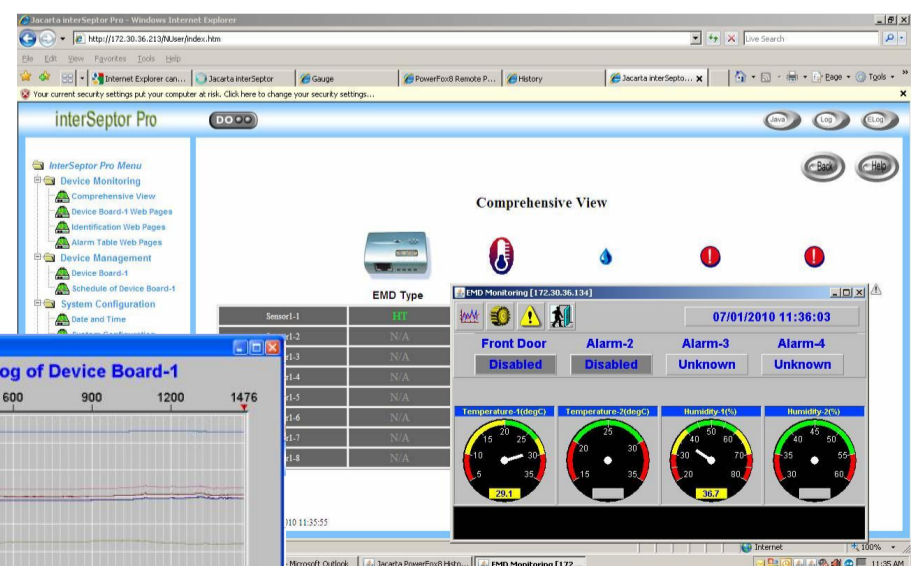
Jacarta interSeptor Pro - Windows Internet Explorer

http://172.30.36.213/NUser/index.htm

Live Search

File Edit View Favorites Tools Help

Internet Explorer can... Jacarta interSeptor Gauge PowerFox8 Remote P... History Jacarta interSepto...

Page Tools

Your current security settings put your computer at risk. Click here to change your security settings...

interSeptor Pro

Java Log ELog

Back Help

InterSeptor Pro Menu
Device Monitoring
Comprehensive View
Device Board-1 Web Pages
Identification Web Pages
Alarm Table Web Pages
Device Management
Device Board-1
Schedule of Device Board-1
System Configuration
Date and Time

Comprehensive View

EMD Type

| Sensor1-1 | HT |
|---|---|
| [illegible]r1-2 | N/A |
| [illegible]r1-3 | N/A |
| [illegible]r1-4 | N/A |
| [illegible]r1-5 | N/A |
| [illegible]r1-6 | N/A |
| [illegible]r1-7 | N/A |
| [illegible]r1-8 | N/A |

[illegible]10 11:35:55

og of Device Board-1

600 900 1200 1476

EMD Monitoring [172.30.36.134]

07/01/2010 11:36:03

| Front Door | Alarm-2 | Alarm-3 | Alarm-4 |
|---|---|---|---|
| Disabled | Disabled | Unknown | Unknown |

Temperature-1(degC)
15 20 25 10 30 5 35
29.1

Temperature-2(degC)
25 20 30 15 35

Humidity-1(%)
40 50 60 30 70 20 80
36.7

Humidity-2(%)
40 45 50 35 55 30 60

Internet 100%

Microsoft Outlook Jacarta PowerFox8 Histo... EMD Monitoring [172...

11:35 AM